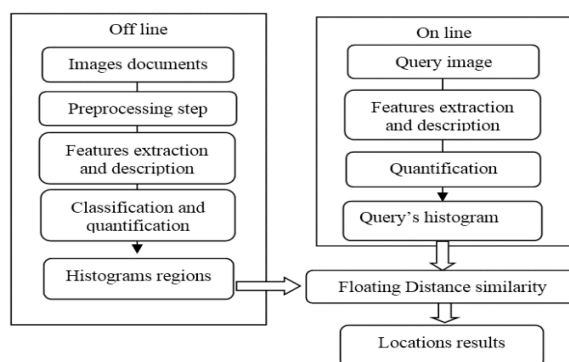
Off line

Images documents

Preprocessing step

Features extraction and description

Classification and quantification

Histograms regions

On line

Query image

Features extraction and description

Quantification

Query's histogram

Floating Distance similarity

Locations results